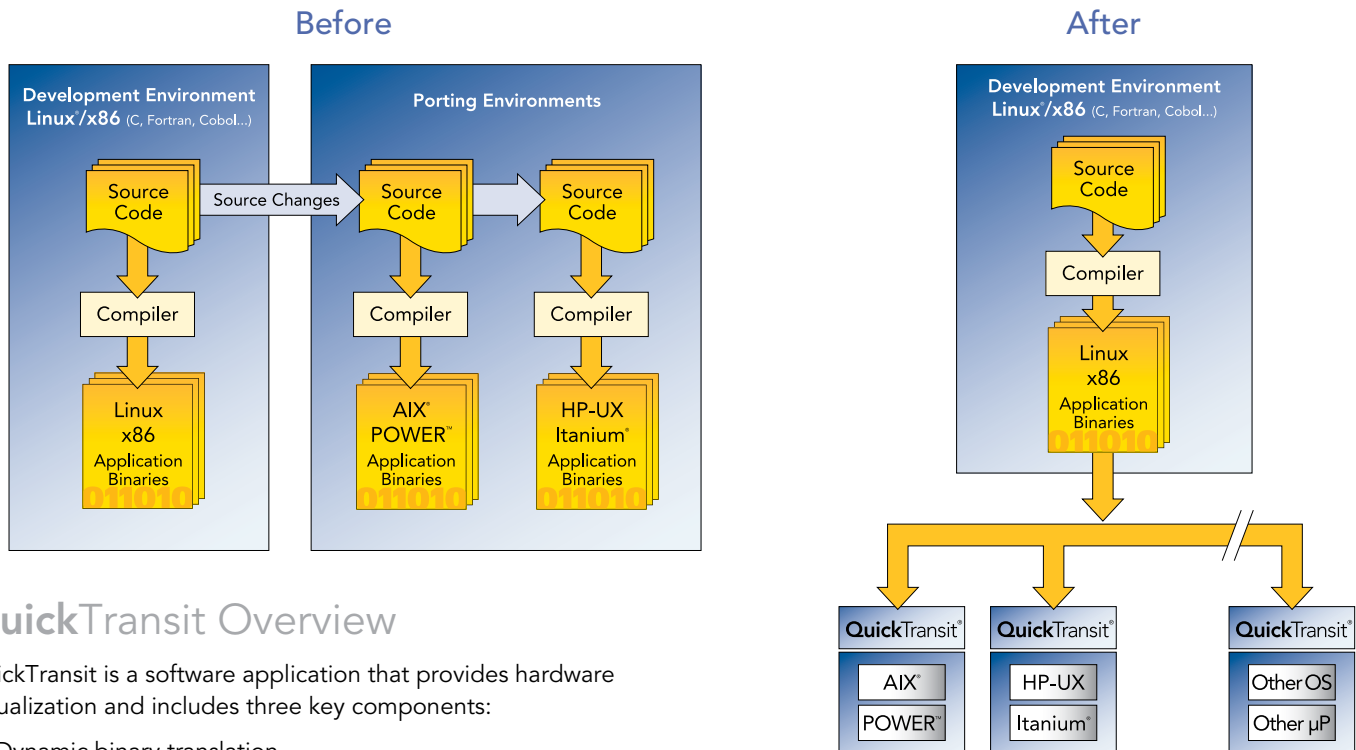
Before

Development Environment Linux®/x86 (C, Fortran, Cobol...)

Source Code

Compiler

Linux x86 Application Binaries
011010

Source Changes

Porting Environments

Source Code

Compiler

AIX® POWER™ Application Binaries
011010

Source Code

Compiler

HP-UX Itanium® Application Binaries
011010

After

Development Environment Linux®/x86 (C, Fortran, Cobol...)

Source Code

Compiler

Linux x86 Application Binaries
011010

QuickTransit®

AIX®

POWER™

QuickTransit®

HP-UX

Itanium®

QuickTransit®

Other OS

Other µP

uickTransit Overview

ickTransit is a software application that provides hardware ualization and includes three key components:

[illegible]